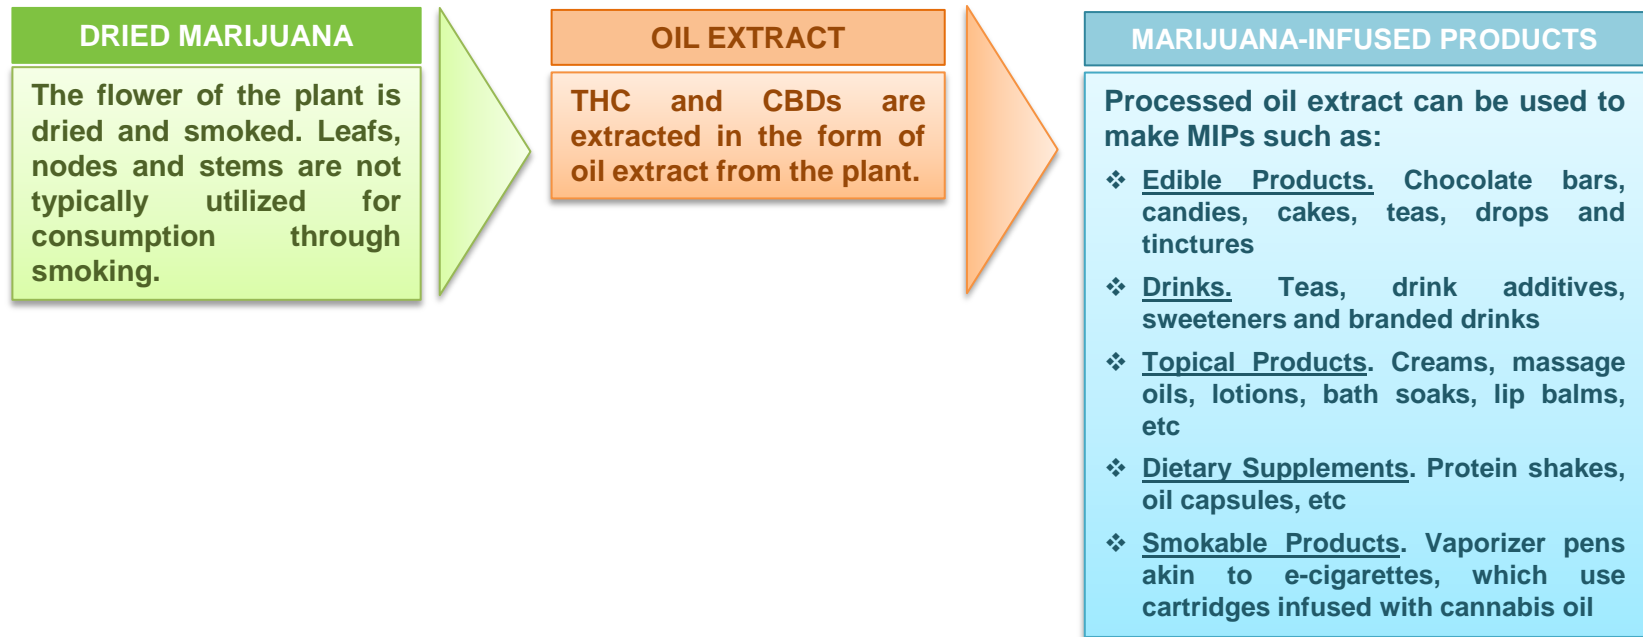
DRIED MARIJUANA

The flower of the plant is dried and smoked. Leafs, nodes and stems are not typically utilized for consumption through smoking.

OIL EXTRACT

THC and CBDs are extracted in the form of oil extract from the plant.

MARIJUANA-INFUSED PRODUCTS

Processed oil extract can be used to make MIPs such as:

❖ Edible Products. Chocolate bars, candies, cakes, teas, drops and tinctures

❖ Drinks. Teas, drink additives, sweeteners and branded drinks

❖ Topical Products. Creams, massage oils, lotions, bath soaks, lip balms, etc

❖ Dietary Supplements. Protein shakes, oil capsules, etc

❖ Smokable Products. Vaporizer pens akin to e-cigarettes, which use cartridges infused with cannabis oil